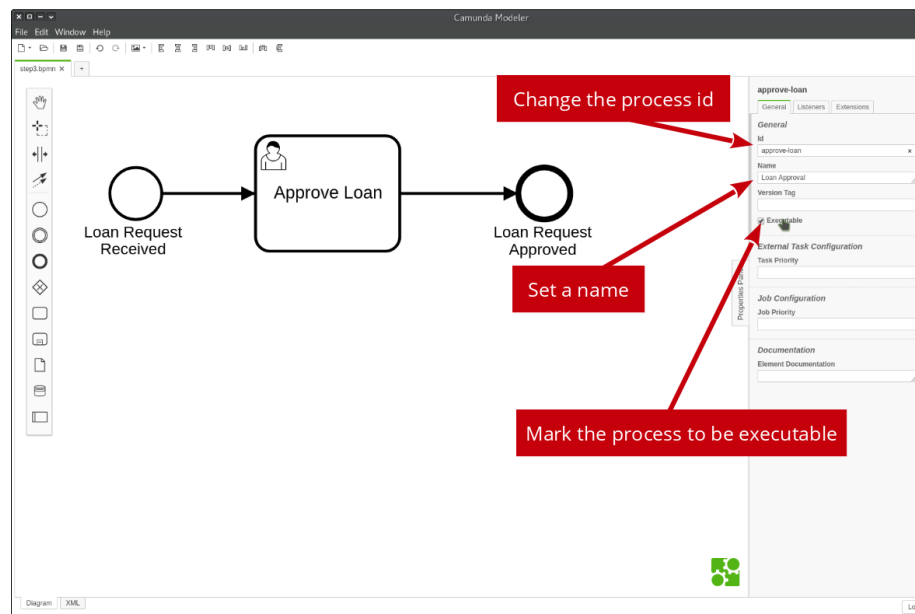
Camunda Modeler

File Edit Window Help

step3.bpmn ×

+

Loan Request Received

Approve Loan

Loan Request Approved

Change the process id

Set a name

Mark the process to be executable

approve-loan

General Listeners Extensions

General

Id

approve-loan

Name

Loan Approval

Version Tag

Executable

External Task Configuration

Task Priority

Job Configuration

Job Priority

Documentation

Element Documentation

Properties Panel

Diagram XML

Lo